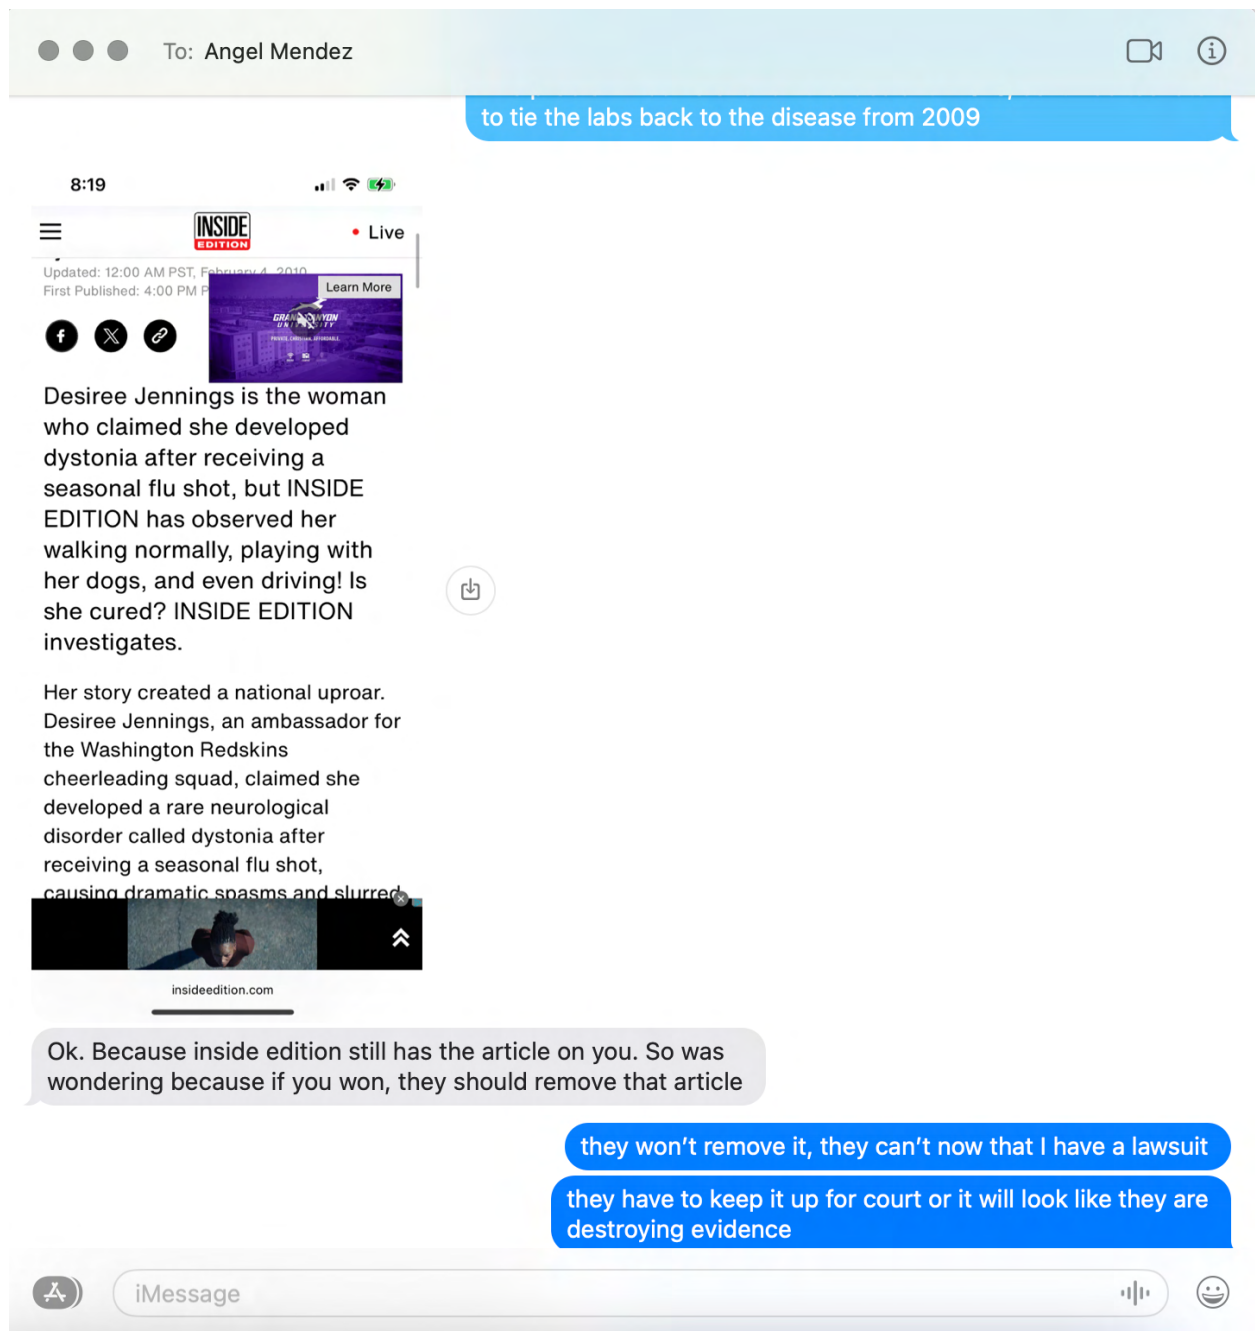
To: Angel Mendez

to tie the labs back to the disease from 2009

8:19

INSIDE EDITION

• Live

Updated: 12:00 AM PST, February 4, 2010
First Published: 4:00 PM P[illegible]

Learn More

GRAND CANYON UNIVERSITY

Desiree Jennings is the woman who claimed she developed dystonia after receiving a seasonal flu shot, but INSIDE EDITION has observed her walking normally, playing with her dogs, and even driving! Is she cured? INSIDE EDITION investigates.

Her story created a national uproar. Desiree Jennings, an ambassador for the Washington Redskins cheerleading squad, claimed she developed a rare neurological disorder called dystonia after receiving a seasonal flu shot, causing dramatic spasms and slurred

insideedition.com

Ok. Because inside edition still has the article on you. So was wondering because if you won, they should remove that article

they won't remove it, they can't now that I have a lawsuit

they have to keep it up for court or it will look like they are destroying evidence

iMessage